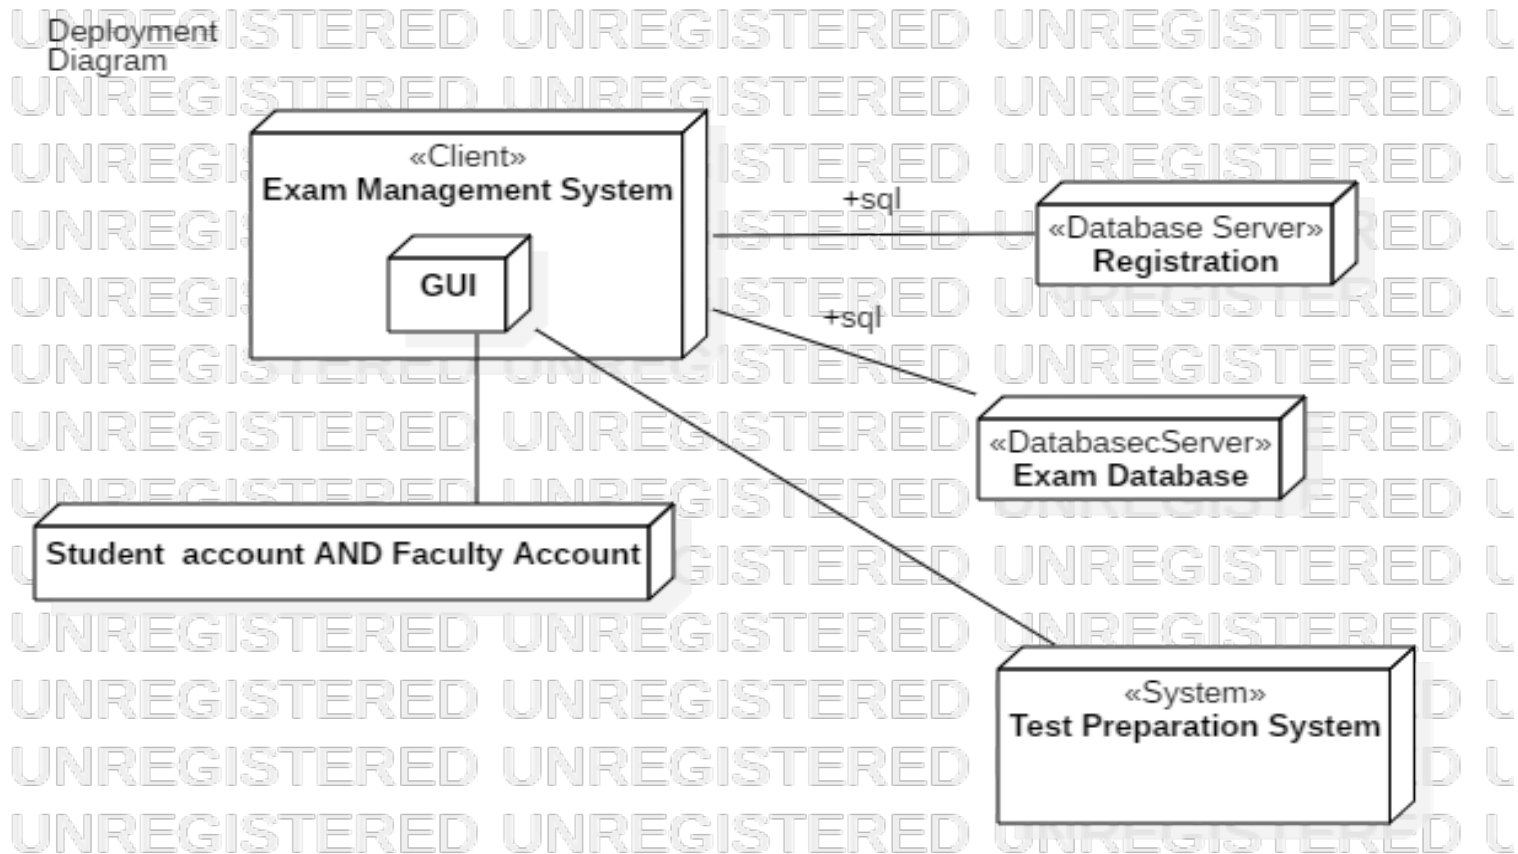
Deployment Diagram

UNREGISTERED UNREGISTERED UNREGISTERED

«Client»
Exam Management System

GUI

+sql

«Database Server»
Registration

+sql

«DatabasecServer»
Exam Database

Student account AND Faculty Account

«System»
Test Preparation System